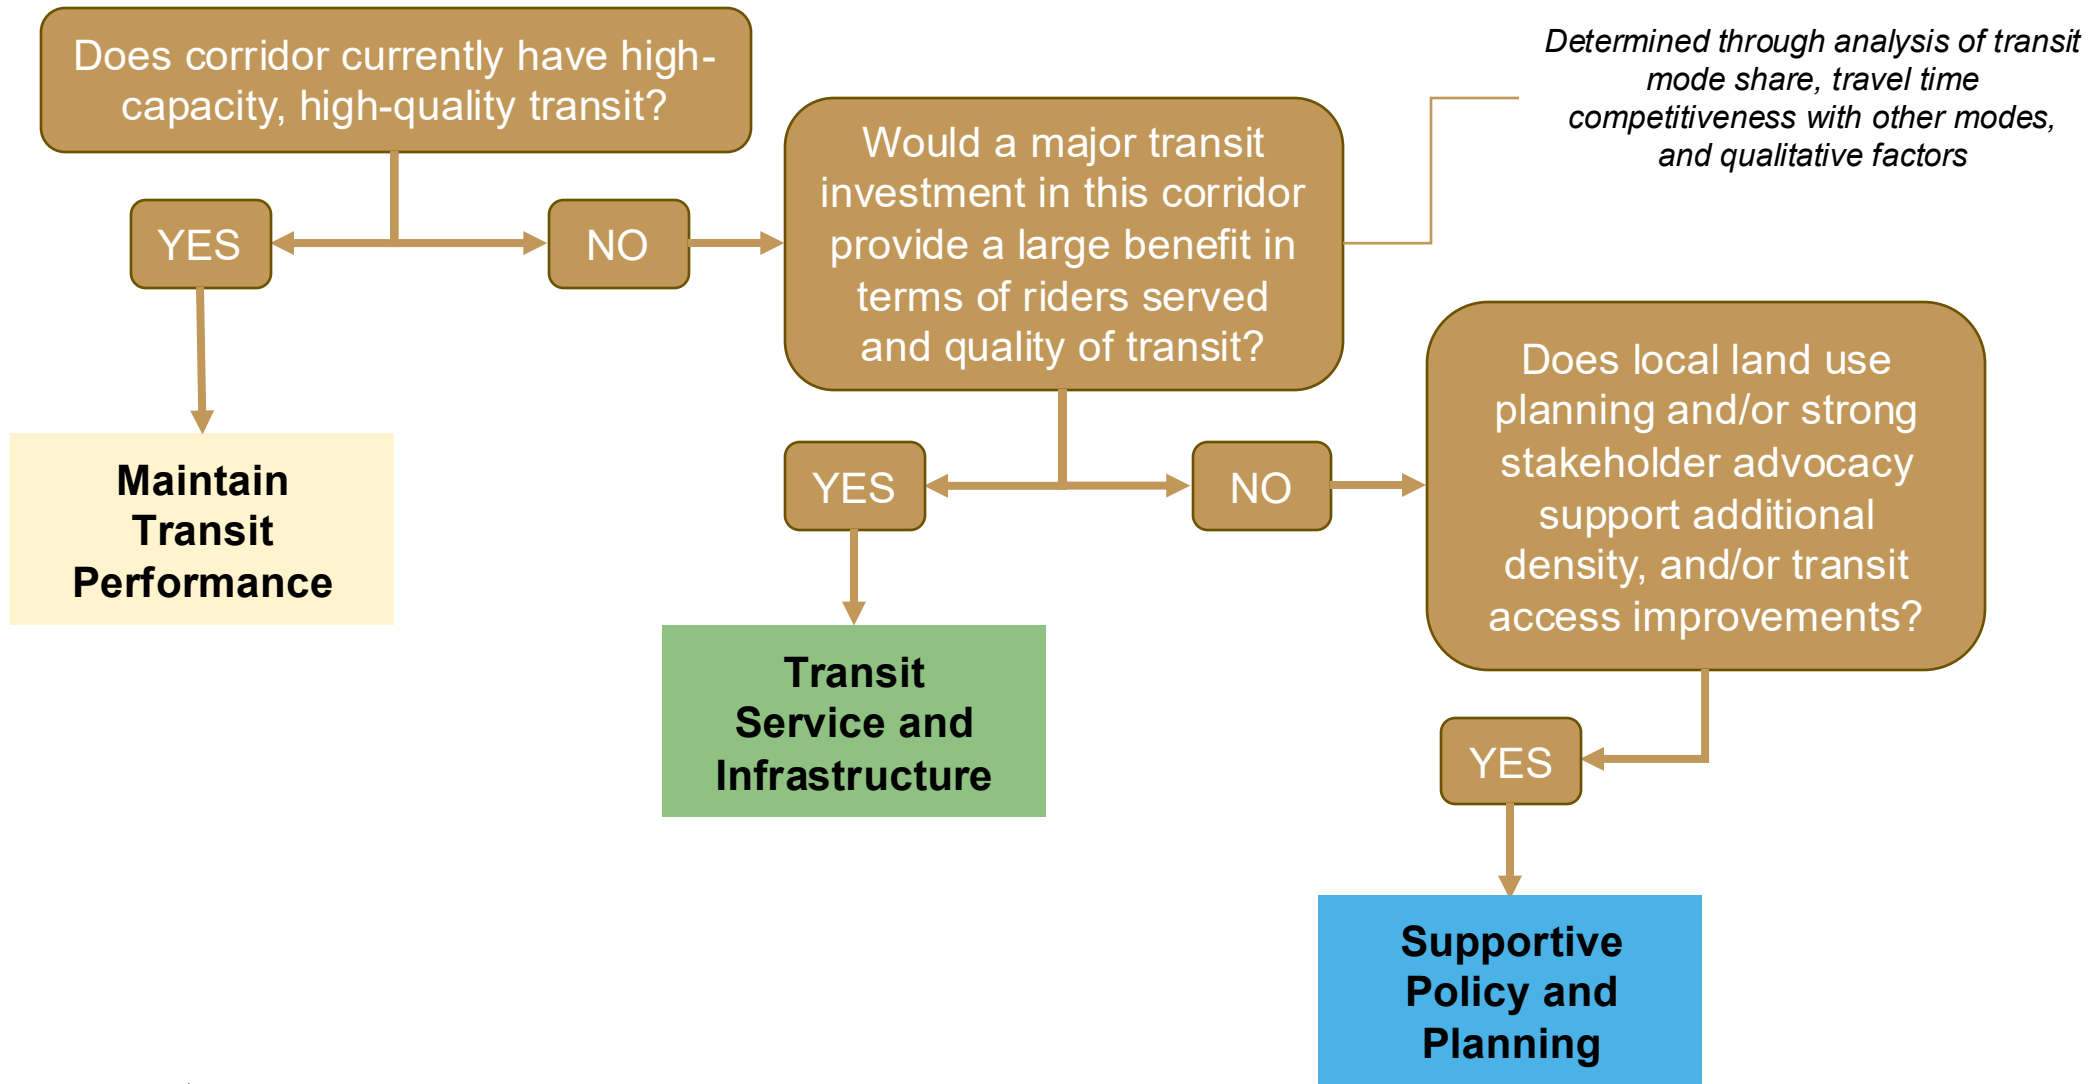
Does corridor currently have high-capacity, high-quality transit?

YES

NO

Maintain Transit Performance

Would a major transit investment in this corridor provide a large benefit in terms of riders served and quality of transit?

Determined through analysis of transit mode share, travel time competitiveness with other modes, and qualitative factors

YES

NO

Transit Service and Infrastructure

Does local land use planning and/or strong stakeholder advocacy support additional density, and/or transit access improvements?

YES

Supportive Policy and Planning